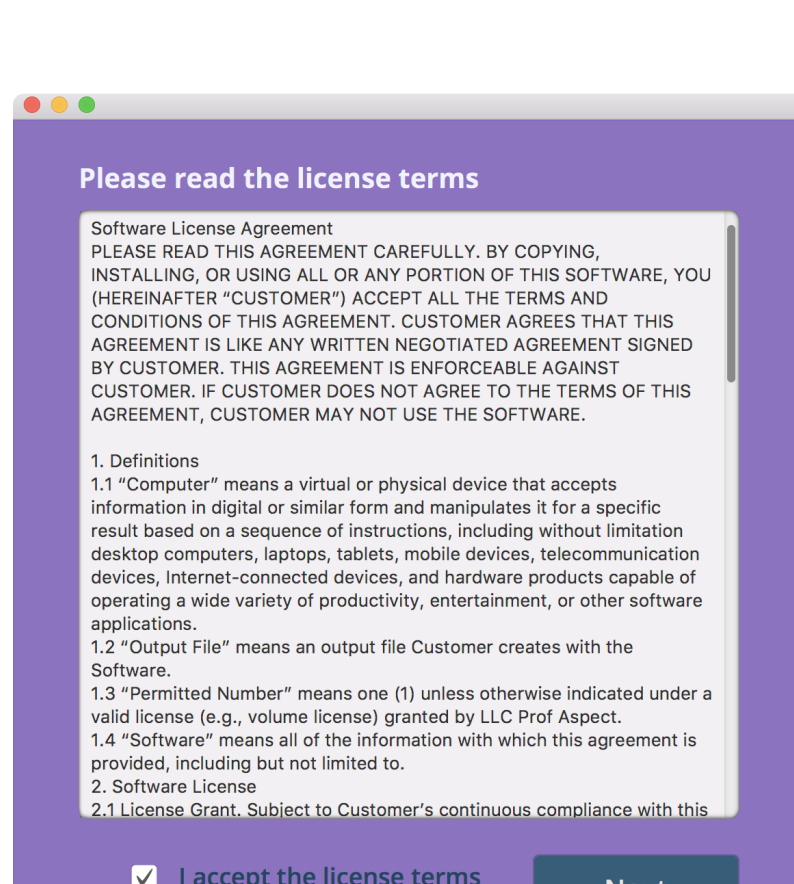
Please read the license terms

Software License Agreement
PLEASE READ THIS AGREEMENT CAREFULLY. BY COPYING, INSTALLING, OR USING ALL OR ANY PORTION OF THIS SOFTWARE, YOU (HEREINAFTER "CUSTOMER") ACCEPT ALL THE TERMS AND CONDITIONS OF THIS AGREEMENT. CUSTOMER AGREES THAT THIS AGREEMENT IS LIKE ANY WRITTEN NEGOTIATED AGREEMENT SIGNED BY CUSTOMER. THIS AGREEMENT IS ENFORCEABLE AGAINST CUSTOMER. IF CUSTOMER DOES NOT AGREE TO THE TERMS OF THIS AGREEMENT, CUSTOMER MAY NOT USE THE SOFTWARE.

1. Definitions
1.1 "Computer" means a virtual or physical device that accepts information in digital or similar form and manipulates it for a specific result based on a sequence of instructions, including without limitation desktop computers, laptops, tablets, mobile devices, telecommunication devices, Internet-connected devices, and hardware products capable of operating a wide variety of productivity, entertainment, or other software applications.
1.2 "Output File" means an output file Customer creates with the Software.
1.3 "Permitted Number" means one (1) unless otherwise indicated under a valid license (e.g., volume license) granted by LLC Prof Aspect.
1.4 "Software" means all of the information with which this agreement is provided, including but not limited to.
2. Software License
2.1 License Grant. Subject to Customer's continuous compliance with this

I accept the license terms

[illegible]